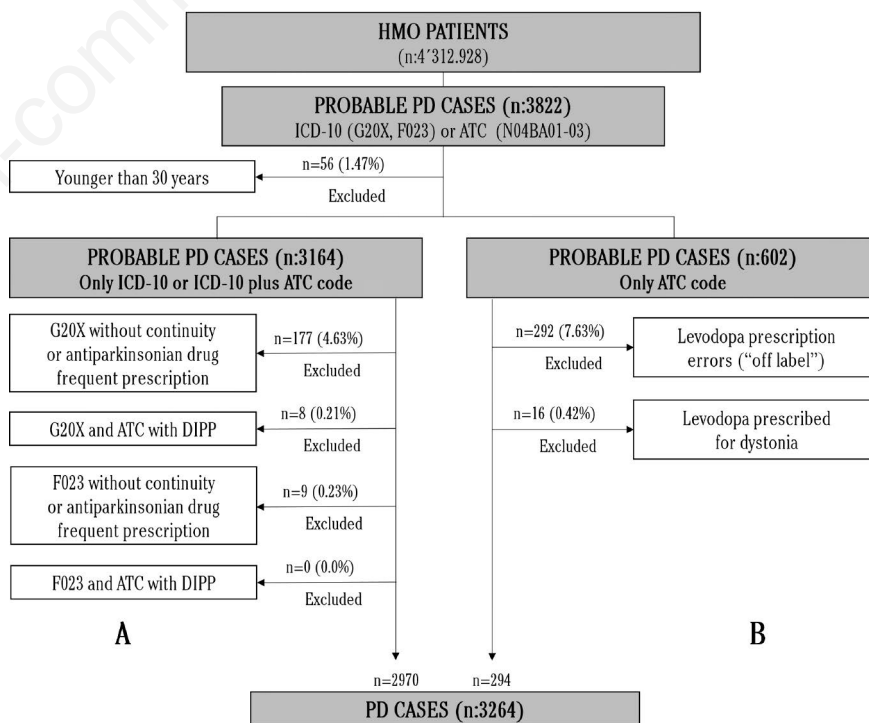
HMO PATIENTS
(n:4´312.928)

PROBABLE PD CASES (n:3822)
ICD-10 (G20X, F023) or ATC (N04BA01-03)

n=56 (1.47%)
Excluded

Younger than 30 years

PROBABLE PD CASES (n:3164)
Only ICD-10 or ICD-10 plus ATC code

PROBABLE PD CASES (n:602)
Only ATC code

G20X without continuity or antiparkinsonian drug frequent prescription

n=177 (4.63%)
Excluded

n=292 (7.63%)
Excluded

Levodopa prescription errors ("off label")

G20X and ATC with DIPP

n=8 (0.21%)
Excluded

n=16 (0.42%)
Excluded

Levodopa prescribed for dystonia

F023 without continuity or antiparkinsonian drug frequent prescription

n=9 (0.23%)
Excluded

F023 and ATC with DIPP

n=0 (0.0%)
Excluded

A

B

n=2970

n=294

PD CASES (n:3264)